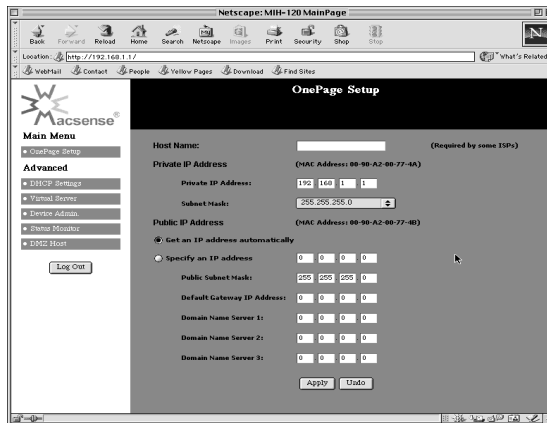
Netscape: MIH-120 MainPage

Back Forward Reload Home Search Netscape Images Print Security Shop Stop

Location: http://192.168.1.1/

What's Related

WebMail Contact People Yellow Pages Download Find Sites

Macsense®

OnePage Setup

Main Menu

• OnePage Setup

Advanced

• DHCP Settings

• Virtual Server

• Device Admin.

• Status Monitor

• DMZ Host

Log Out

Host Name:

(Required by some ISPs)

Private IP Address

(MAC Address: 00-90-A2-00-77-4A)

Private IP Address: 192 168 1 1

Subnet Mask: 255.255.255.0

Public IP Address

(MAC Address: 00-90-A2-00-77-4B)

Get an IP address automatically

Specify an IP address 0 0 0 0

Public Subnet Mask: 255 255 255 0

Default Gateway IP Address: 0 0 0 0

Domain Name Server 1: 0 0 0 0

Domain Name Server 2: 0 0 0 0

Domain Name Server 3: 0 0 0 0

Apply Undo